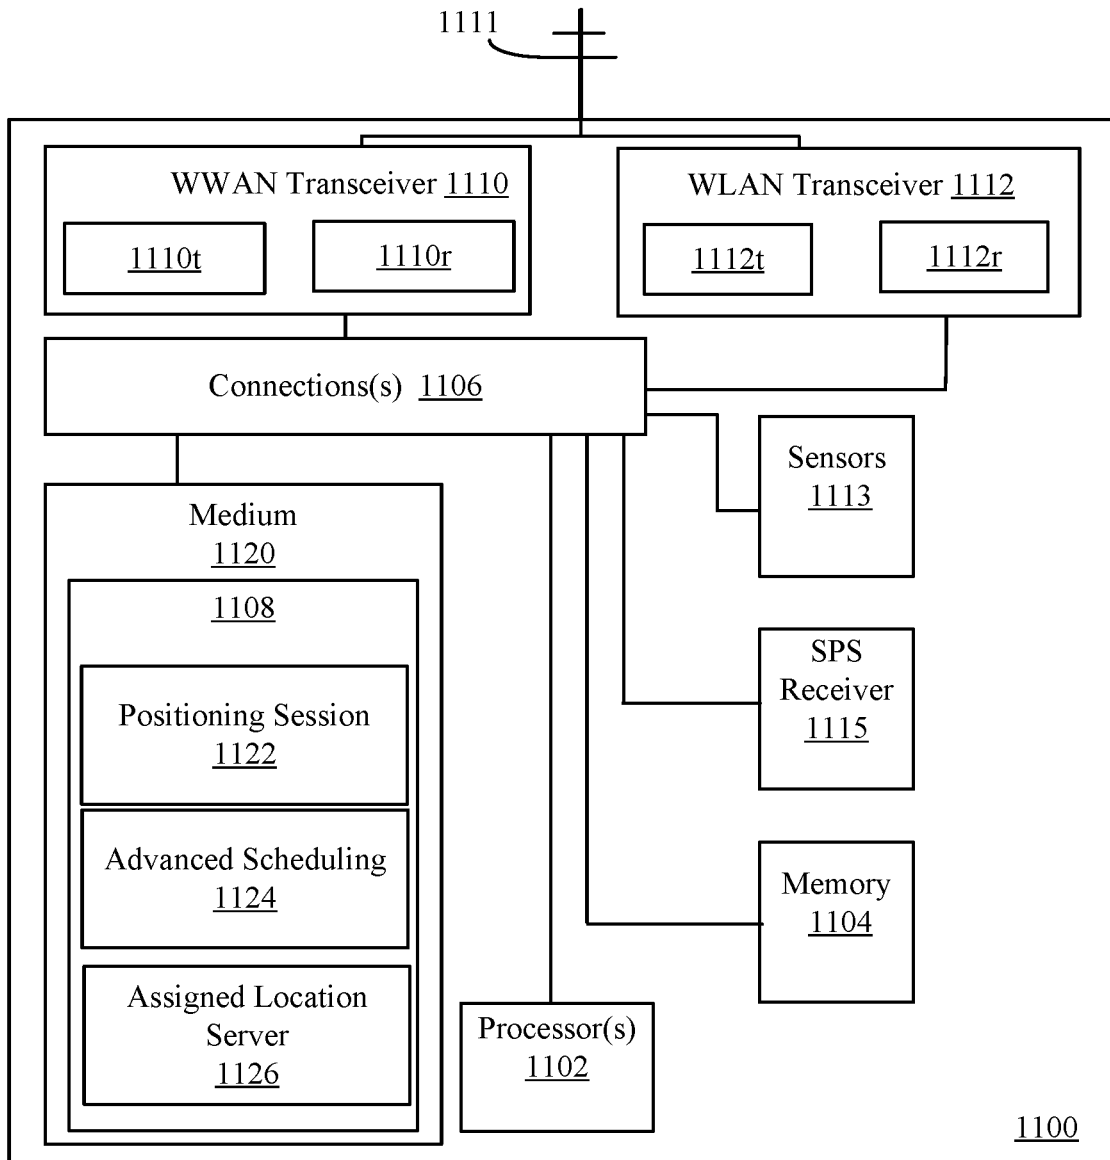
1111

WWAN Transceiver 1110

1110t

1110r

WLAN Transceiver 1112

1112t

1112r

Connections(s) 1106

Sensors 1113

Medium 1120

1108

Positioning Session 1122

Advanced Scheduling 1124

Assigned Location Server 1126

SPS Receiver 1115

Memory 1104

Processor(s) 1102

1100